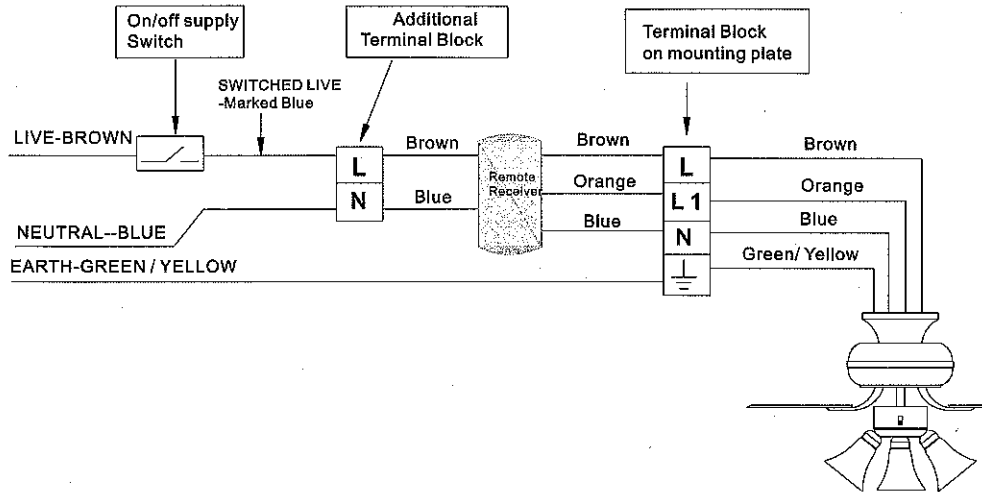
On/off supply Switch

Additional Terminal Block

Terminal Block on mounting plate

SWITCHED LIVE -Marked Blue

LIVE-BROWN

L

N

Brown

Blue

Remote Receiver

Brown

Orange

Blue

L

L 1

N

Brown

Orange

Blue

Green/ Yellow

NEUTRAL--BLUE

EARTH-GREEN / YELLOW